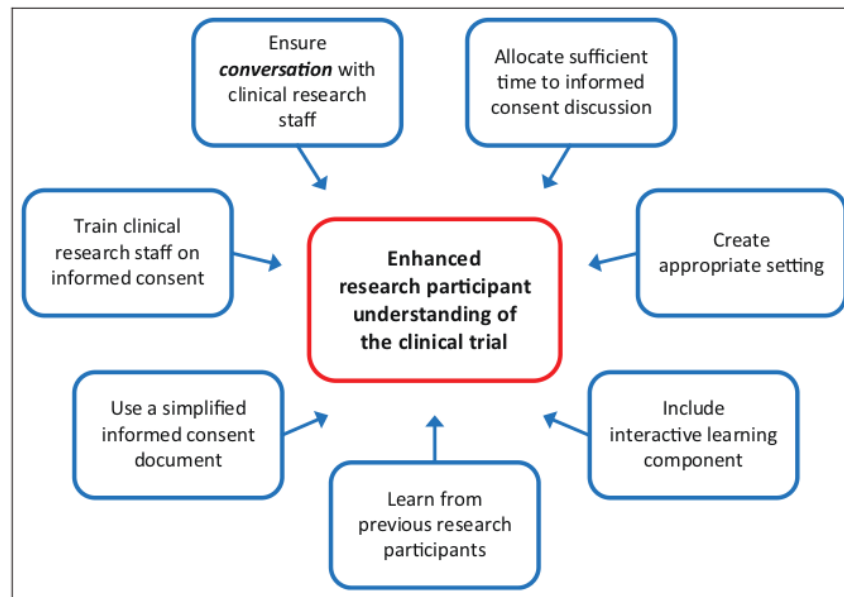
Ensure ***conversation*** with clinical research staff

Allocate sufficient time to informed consent discussion

Train clinical research staff on informed consent

**Enhanced research participant understanding of the clinical trial**

Create appropriate setting

Use a simplified informed consent document

Include interactive learning component

Learn from previous research participants